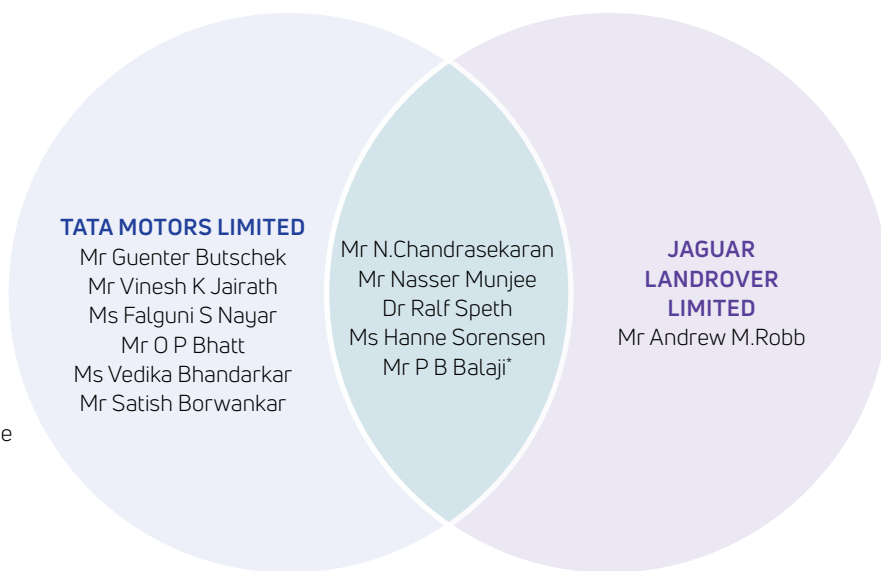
TATA MOTORS LIMITED
Mr Guenter Butschek
Mr Vinesh K Jairath
Ms Falguni S Nayar
Mr O P Bhatt
Ms Vedika Bhandarkar
Mr Satish Borwankar

Mr N.Chandrasekaran
Mr Nasser Munjee
Dr Ralf Speth
Ms Hanne Sorensen
Mr P B Balaji*

JAGUAR LANDROVER LIMITED
Mr Andrew M.Robb

e